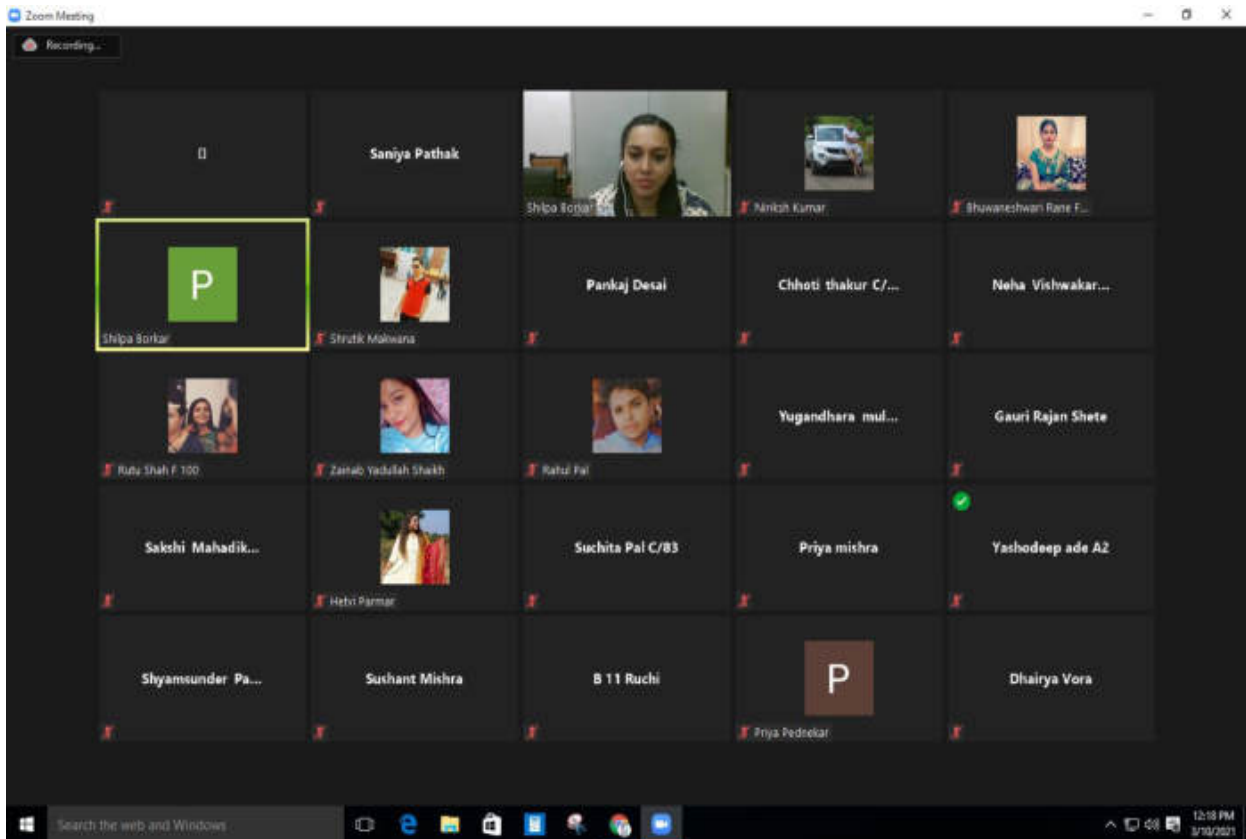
Zoom Meeting

Recording...

Saniya Pathak

Shilpa Borkar

Nitesh Kumar

Bhuwaneshwari Rane F...

P

Shilpa Borkar

Shrutik Makwana

Pankaj Desai

Chhoti thakur C/...

Neha Vishwakar...

Rutu Shah F 100

Zainab Yadullah Shaikh

Rahul Pal

Yugandhara mul...

Gauri Rajan Shete

Sakshi Mahadik...

Hetvi Parmar

Suchita Pal C/83

Priya mishra

Yashodeep ade A2

Shyamsunder Pa...

Sushant Mishra

B 11 Ruchi

P

Priya Pednekar

Dhairya Vora

Search the web and Windows

12:18 PM
3/10/2021